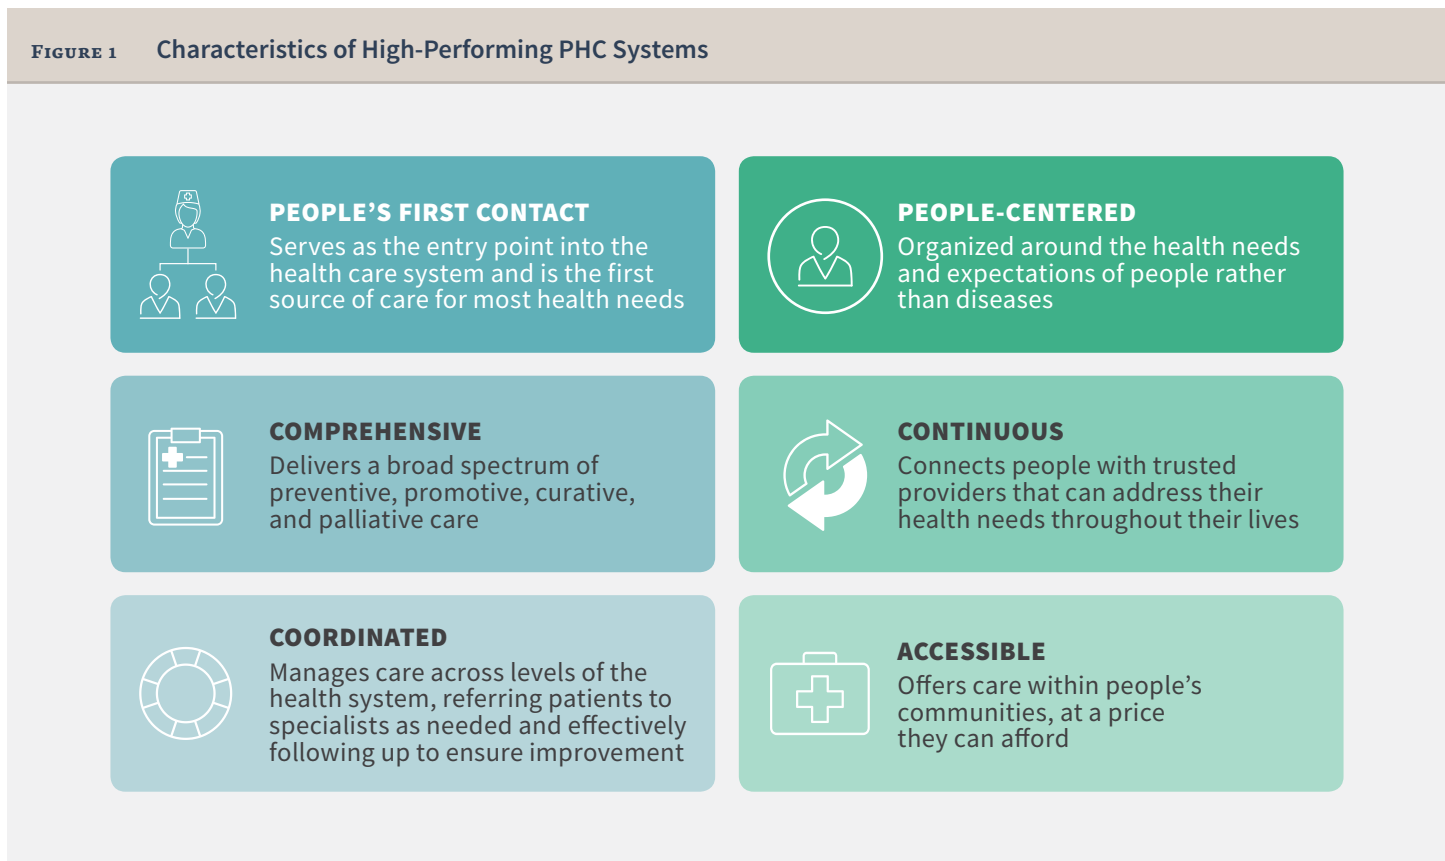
Figure 1 Characteristics of High-Performing PHC Systems

PEOPLE’S FIRST CONTACT
Serves as the entry point into the health care system and is the first source of care for most health needs

PEOPLE-CENTERED
Organized around the health needs and expectations of people rather than diseases

COMPREHENSIVE
Delivers a broad spectrum of preventive, promotive, curative, and palliative care

CONTINUOUS
Connects people with trusted providers that can address their health needs throughout their lives

COORDINATED
Manages care across levels of the health system, referring patients to specialists as needed and effectively following up to ensure improvement

ACCESSIBLE
Offers care within people’s communities, at a price they can afford